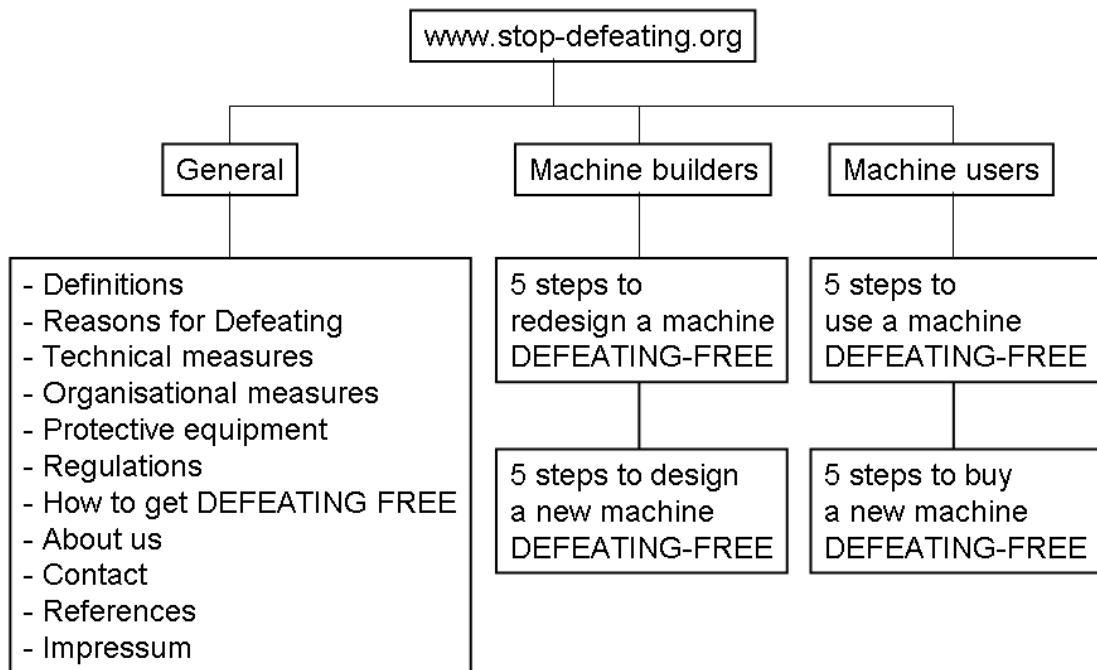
www.stop-defeating.org

General

- Definitions
- Reasons for Defeating
- Technical measures
- Organisational measures
- Protective equipment
- Regulations
- How to get DEFEATING FREE
- About us
- Contact
- References
- Impressum

Machine builders

5 steps to redesign a machine DEFEATING-FREE

5 steps to design a new machine DEFEATING-FREE

Machine users

5 steps to use a machine DEFEATING-FREE

5 steps to buy a new machine DEFEATING-FREE